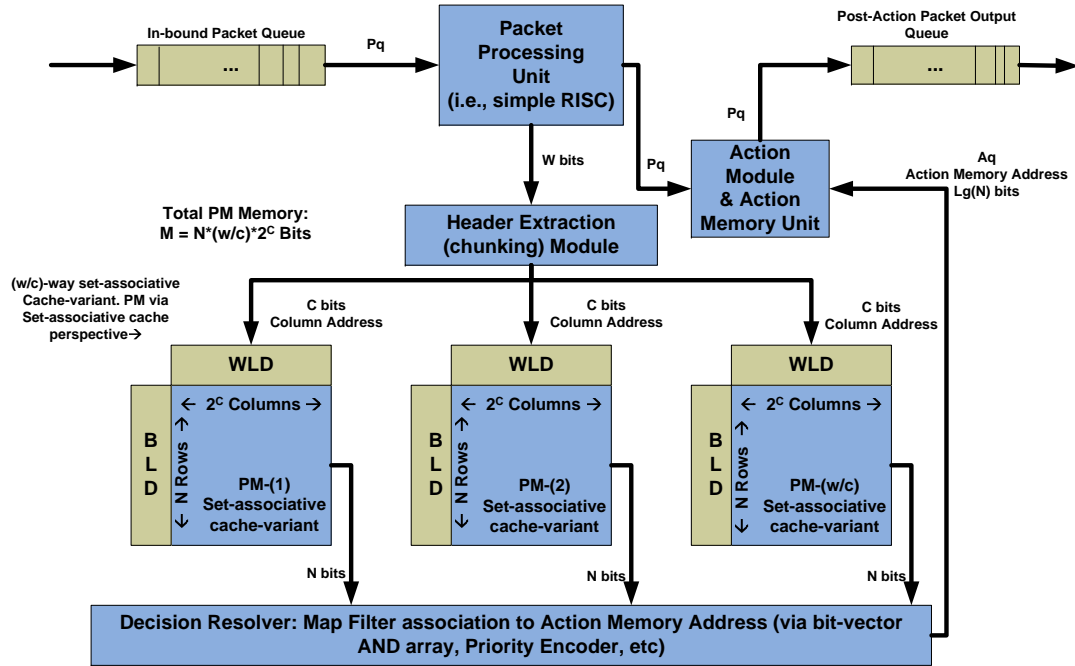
In-bound Packet Queue

...

Pq

Packet Processing Unit (i.e., simple RISC)

Post-Action Packet Output Queue

...

Pq

W bits

Pq

Action Module & Action Memory Unit

Aq
Action Memory Address
Lg(N) bits

Total PM Memory:
M = N*(w/c)*$2^C$ Bits

Header Extraction (chunking) Module

(w/c)-way set-associative Cache-variant. PM via Set-associative cache perspective→

C bits
Column Address

C bits
Column Address

C bits
Column Address

WLD

B L D

← $2^C$ Columns →

← N Rows →

PM-(1)
Set-associative cache-variant

WLD

B L D

← $2^C$ Columns →

← N Rows →

PM-(2)
Set-associative cache-variant

WLD

B L D

← $2^C$ Columns →

← N Rows →

PM-(w/c)
Set-associative cache-variant

N bits

N bits

N bits

Decision Resolver: Map Filter association to Action Memory Address (via bit-vector AND array, Priority Encoder, etc)